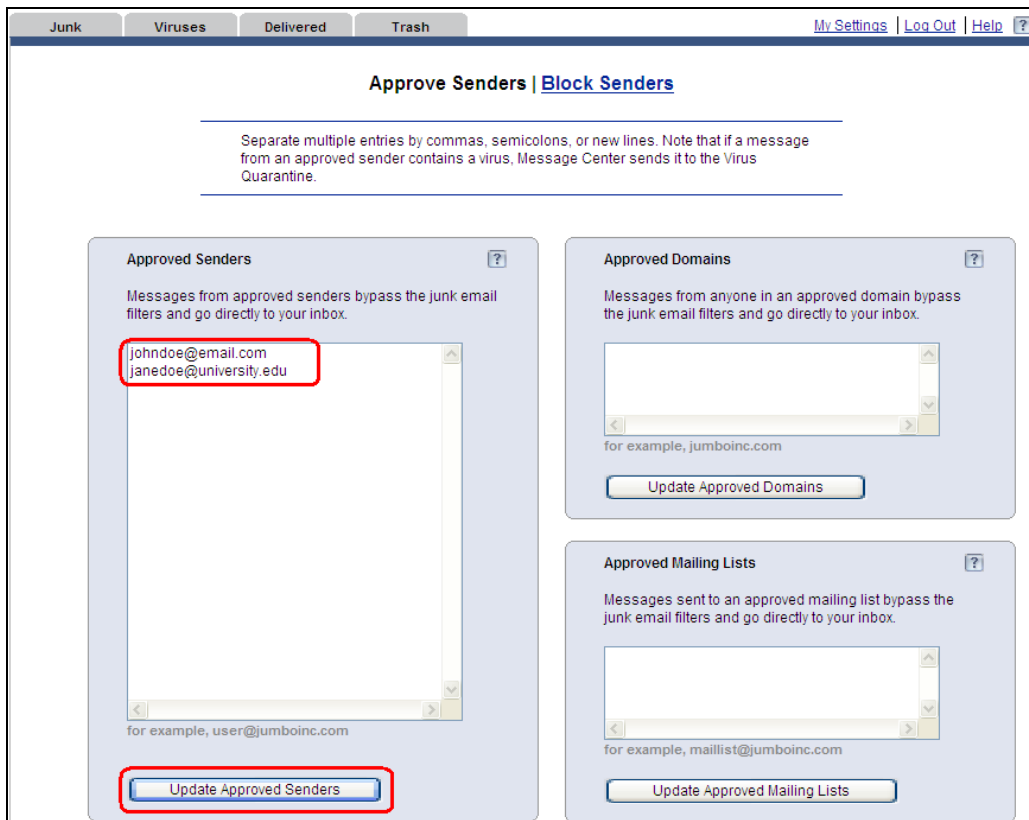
Junk | Viruses | Delivered | Trash

My Settings | Log Out | Help | ?

Approve Senders | Block Senders

Separate multiple entries by commas, semicolons, or new lines. Note that if a message from an approved sender contains a virus, Message Center sends it to the Virus Quarantine.

Approved Senders ?

Messages from approved senders bypass the junk email filters and go directly to your inbox.

johndoe@email.com
janedoe@university.edu

for example, user@jumboinc.com

Update Approved Senders

Approved Domains ?

Messages from anyone in an approved domain bypass the junk email filters and go directly to your inbox.

for example, jumboinc.com

Update Approved Domains

Approved Mailing Lists ?

Messages sent to an approved mailing list bypass the junk email filters and go directly to your inbox.

for example, maillist@jumboinc.com

Update Approved Mailing Lists